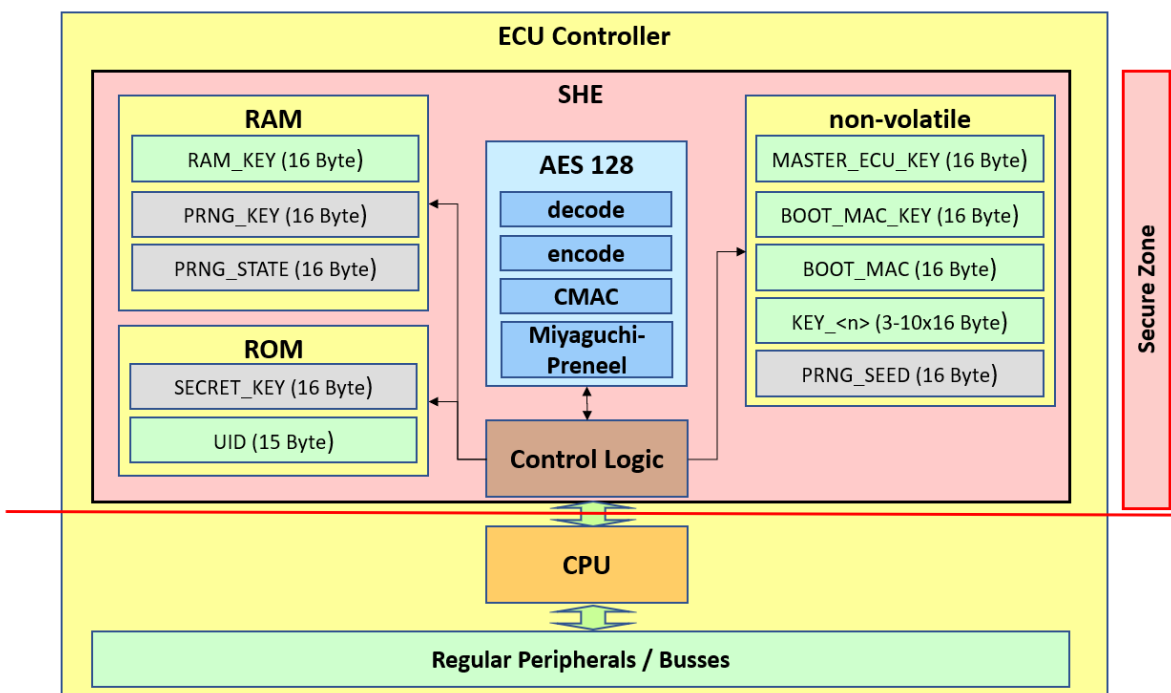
ECU Controller

SHE

RAM

RAM_KEY (16 Byte)

PRNG_KEY (16 Byte)

PRNG_STATE (16 Byte)

ROM

SECRET_KEY (16 Byte)

UID (15 Byte)

AES 128

decode

encode

CMAC

Miyaguchi-Preneel

Control Logic

non-volatile

MASTER_ECU_KEY (16 Byte)

BOOT_MAC_KEY (16 Byte)

BOOT_MAC (16 Byte)

KEY_<n> (3-10x16 Byte)

PRNG_SEED (16 Byte)

Secure Zone

CPU

Regular Peripherals / Busses